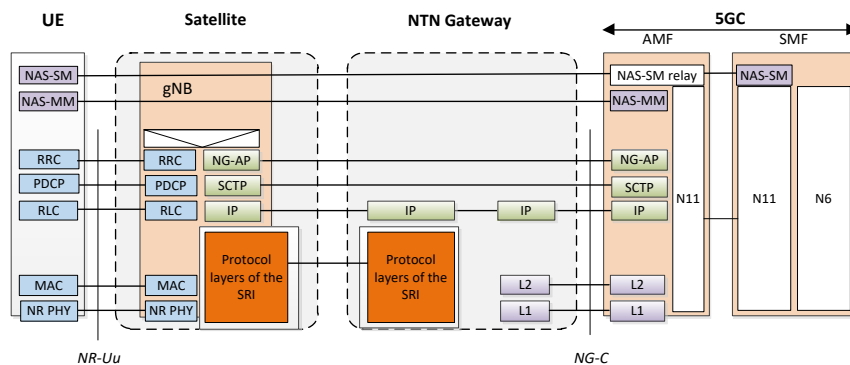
UE

Satellite

NTN Gateway

5GC

AMF

SMF

NAS-SM

NAS-MM

gNB

NAS-SM relay

NAS-SM

NAS-MM

RRC

RRC

NG-AP

NG-AP

PDCP

PDCP

SCTP

SCTP

N11

N11

N6

RLC

RLC

IP

IP

IP

IP

Protocol layers of the SRI

Protocol layers of the SRI

MAC

MAC

L2

L2

NR PHY

NR PHY

L1

L1

NR-Uu

NG-C